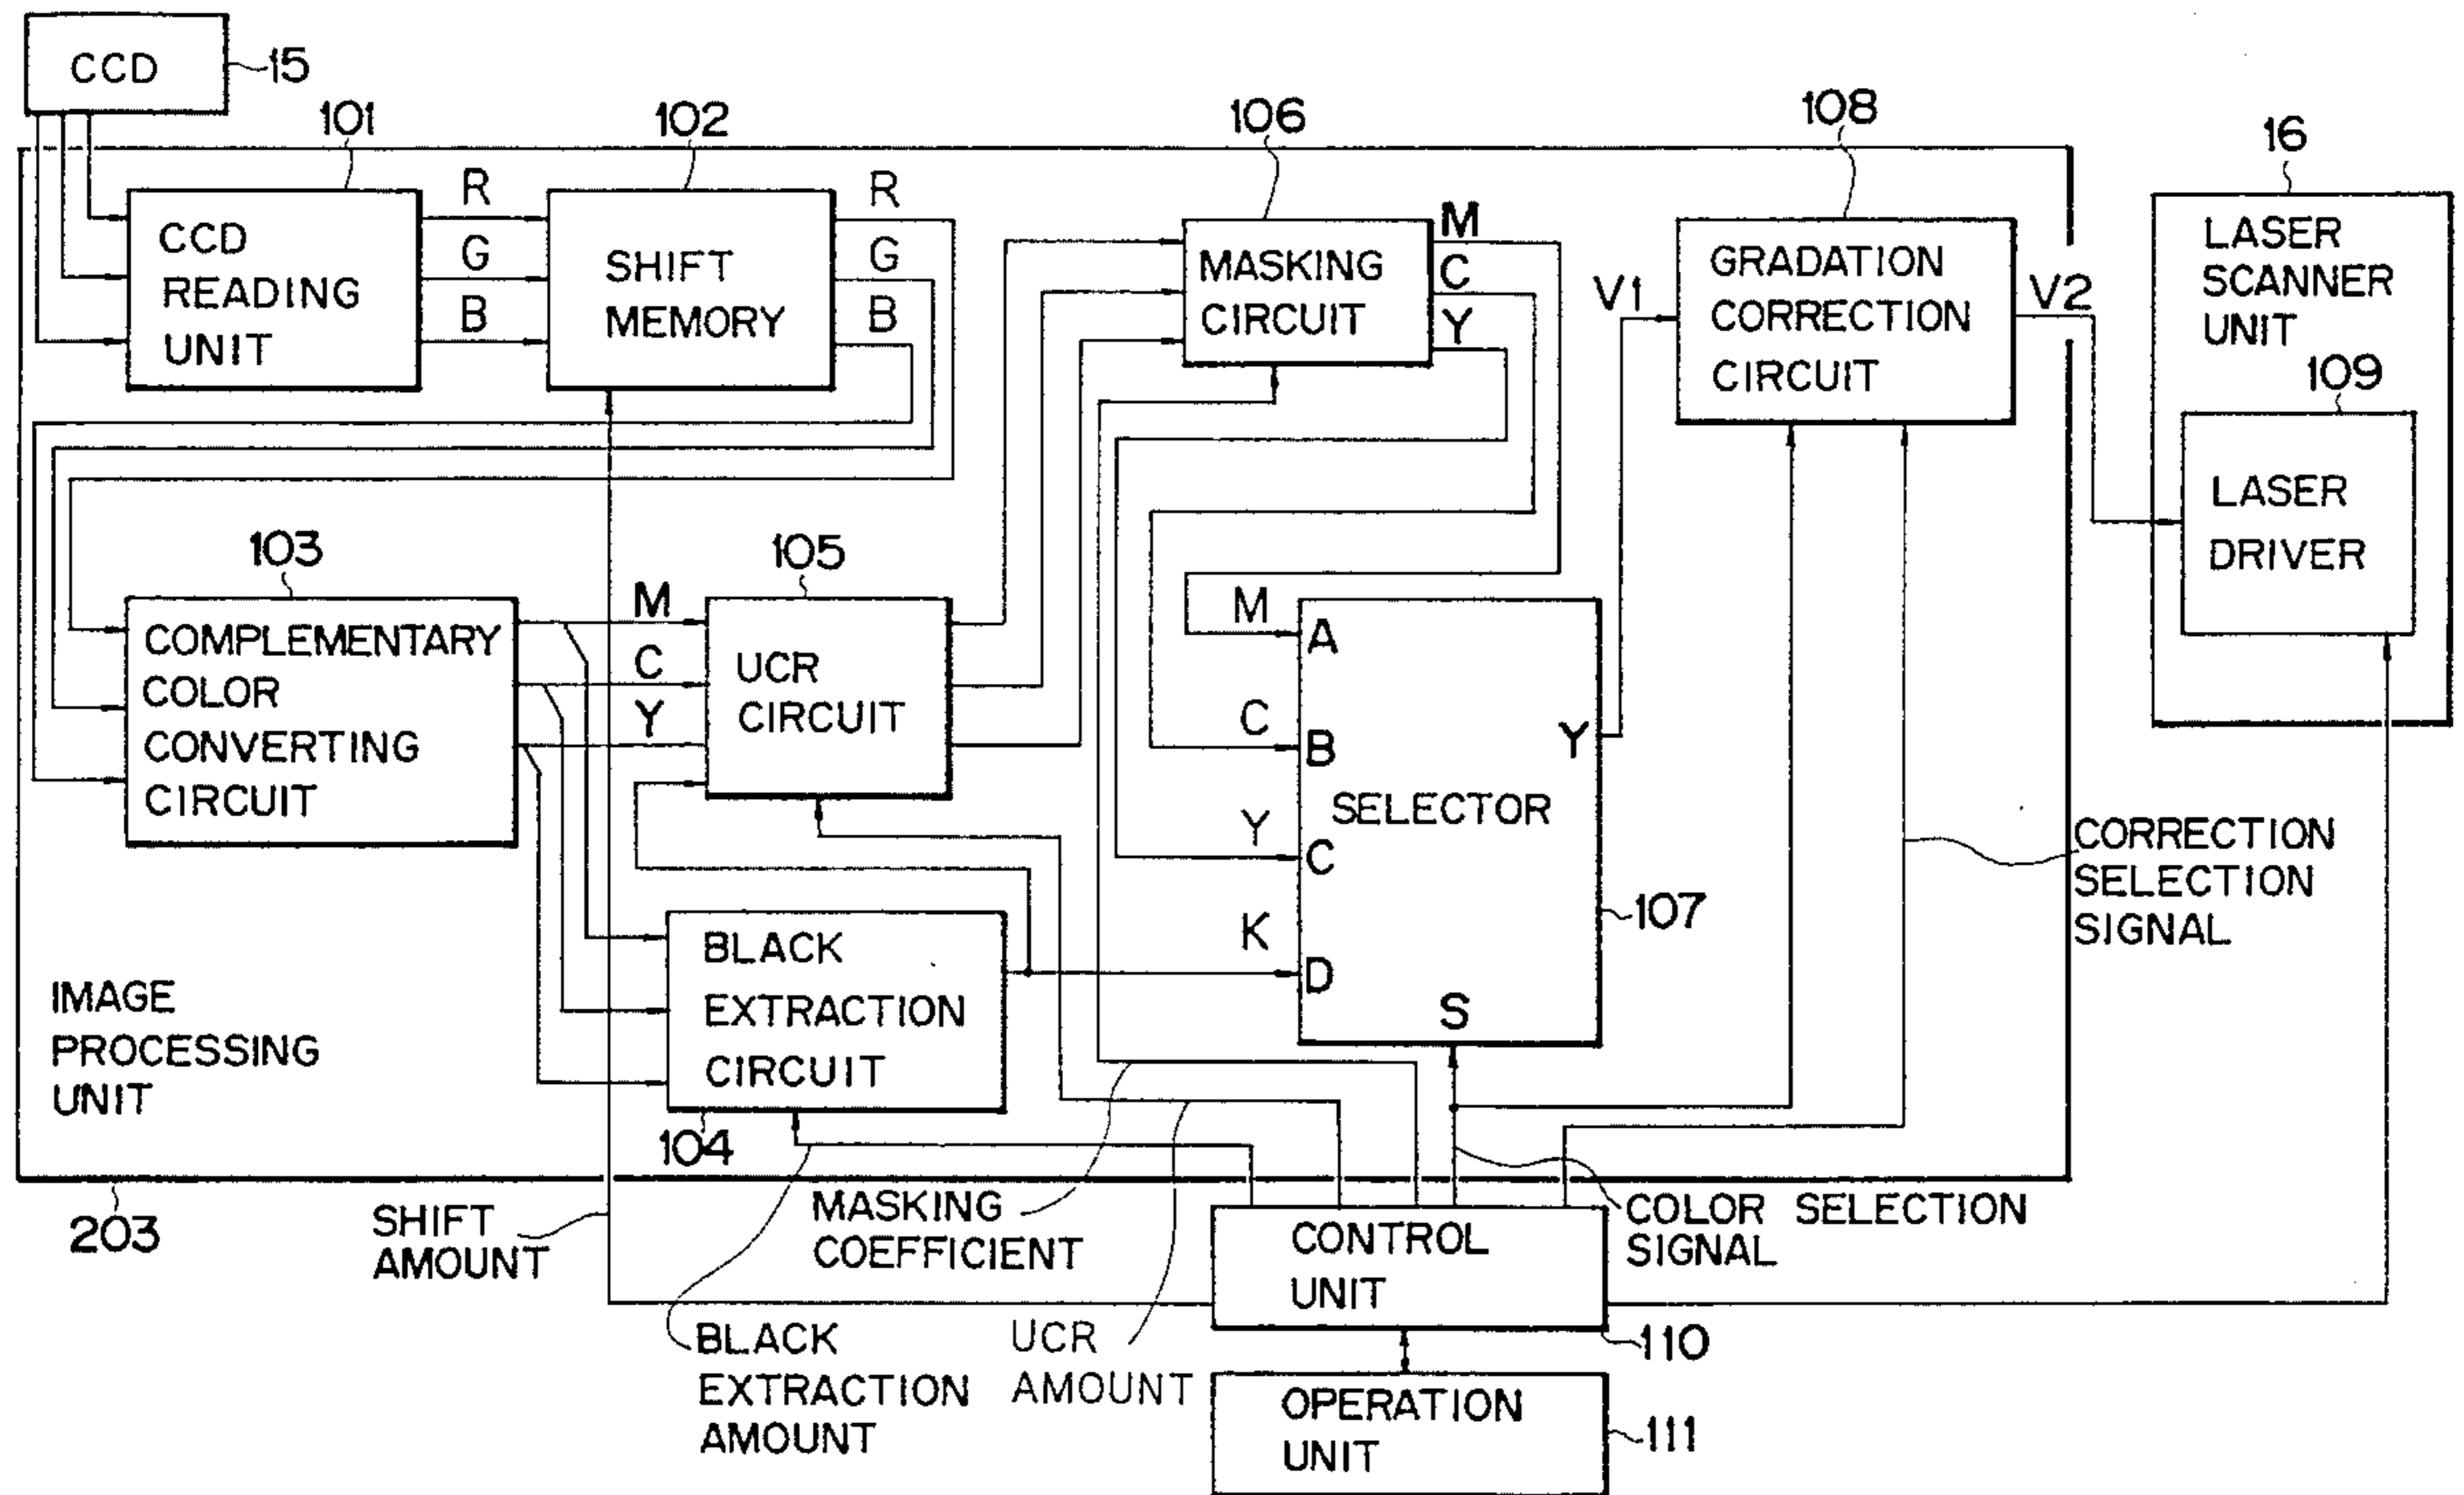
CCD 15

101 102 106 108 16

CCD READING UNIT

R G B

SHIFT MEMORY

R G B

MASKING CIRCUIT

M C Y

V1

GRADATION CORRECTION CIRCUIT

V2

LASER SCANNER UNIT

109

LASER DRIVER

103

COMPLEMENTARY COLOR CONVERTING CIRCUIT

M C Y

105

UCR CIRCUIT

M A

C B

Y C

K D

SELECTOR

Y

S

107

BLACK EXTRACTION CIRCUIT

104

IMAGE PROCESSING UNIT

203

CORRECTION SELECTION SIGNAL

SHIFT AMOUNT

MASKING COEFFICIENT

CONTROL UNIT

COLOR SELECTION SIGNAL

110

BLACK EXTRACTION AMOUNT

UCR AMOUNT

OPERATION UNIT

111